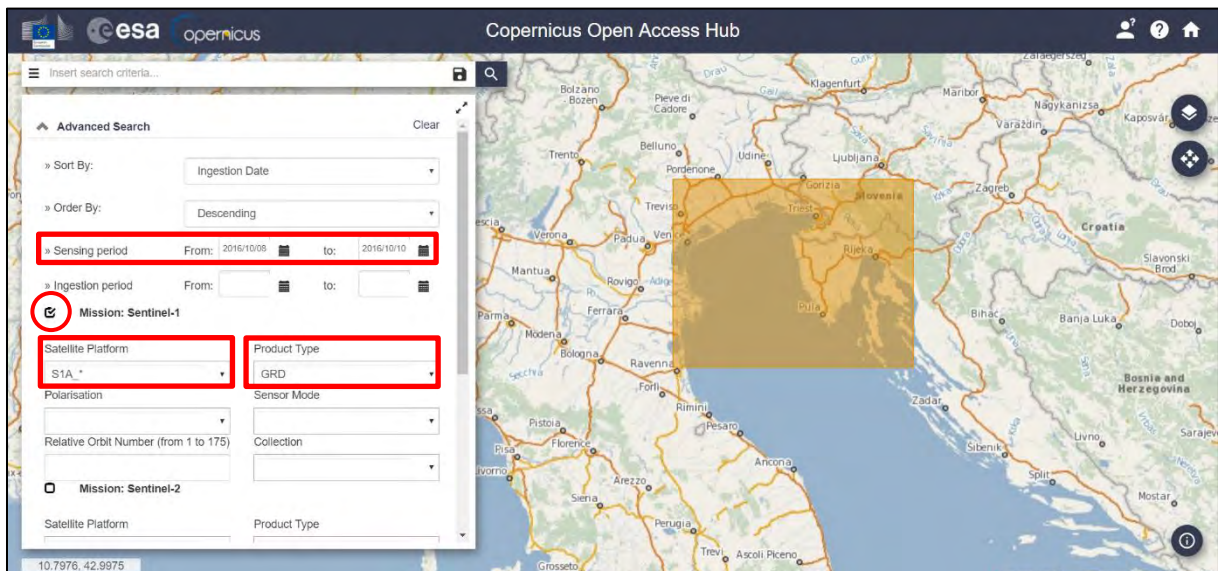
esa opernicus Copernicus Open Access Hub

Insert search criteria...

Advanced Search Clear

» Sort By: Ingestion Date

» Order By: Descending

» Sensing period From: 2016/10/08 to: 2016/10/10

» Ingestion period From: to:

Mission: Sentinel-1

Satellite Platform S1A_*

Product Type GRD

Polarisation

Sensor Mode

Relative Orbit Number (from 1 to 175)

Collection

Mission: Sentinel-2

Satellite Platform

Product Type

10.7976, 42.9975

Bolzano Bozen Pieve di Cadore Klagenfurt Maribor Nagykanizsa Kaposvár Varaždin Zalaegerszeg Trento Belluno Udine Pordenone Ljubljana Gorizia Slovenia Trieste Zagreb Treviso Verona Padua Venice Rijeka Croatia Slavonski Brod Mantua Rovigo Adige Ferrara Pula Parma Modena Bologna Bihać Banja Luka Doboj Ravenna Forlì Bosnia and Herzegovina Zadar Rimini Pesaro Pistoia Pisa Florence Livorno Ancona Šibenik Livno Sarajevo Split Arezzo Siena Perugia Mostar Trevi Ascoli Piceno Grosseto